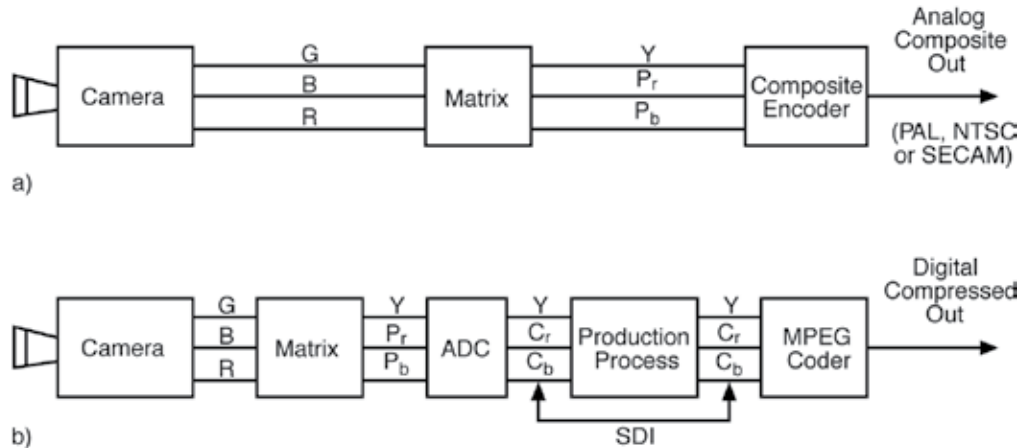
Camera

G
B
R

Matrix

Y
$P_r$
$P_b$

Composite Encoder

Analog Composite Out

(PAL, NTSC or SECAM)

a)

Camera

G
B
R

Matrix

Y
$P_r$
$P_b$

ADC

Y
$C_r$
$C_b$

Production Process

Y
$C_r$
$C_b$

MPEG Coder

Digital Compressed Out

SDI

b)